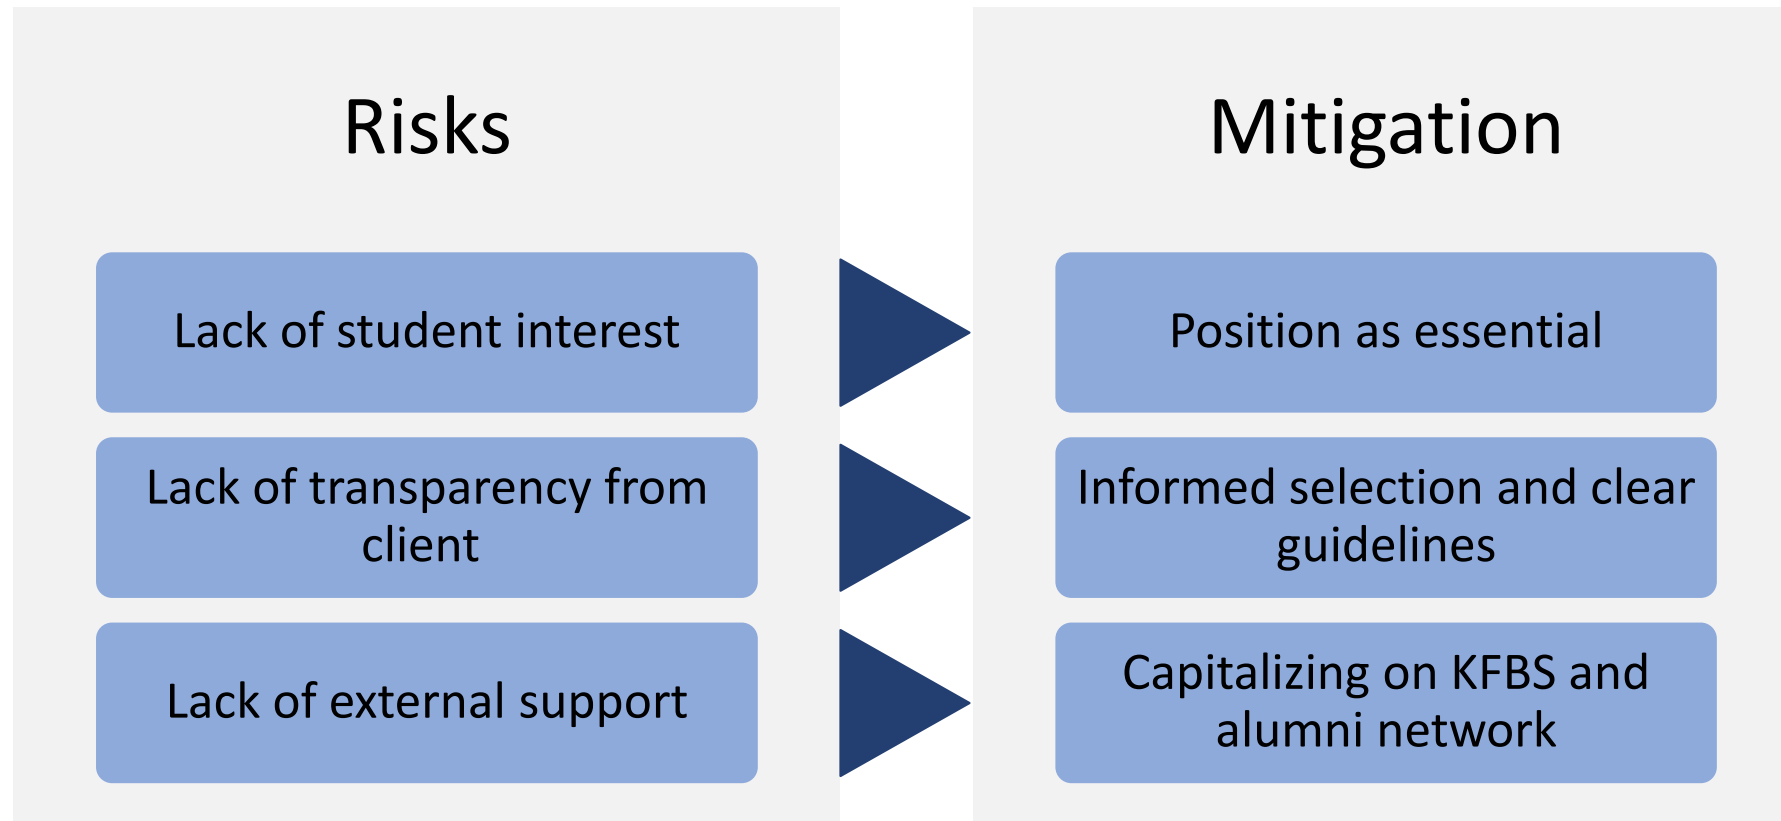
Risks

Lack of student interest

Lack of transparency from client

Lack of external support

Mitigation

Position as essential

Informed selection and clear guidelines

Capitalizing on KFBS and alumni network